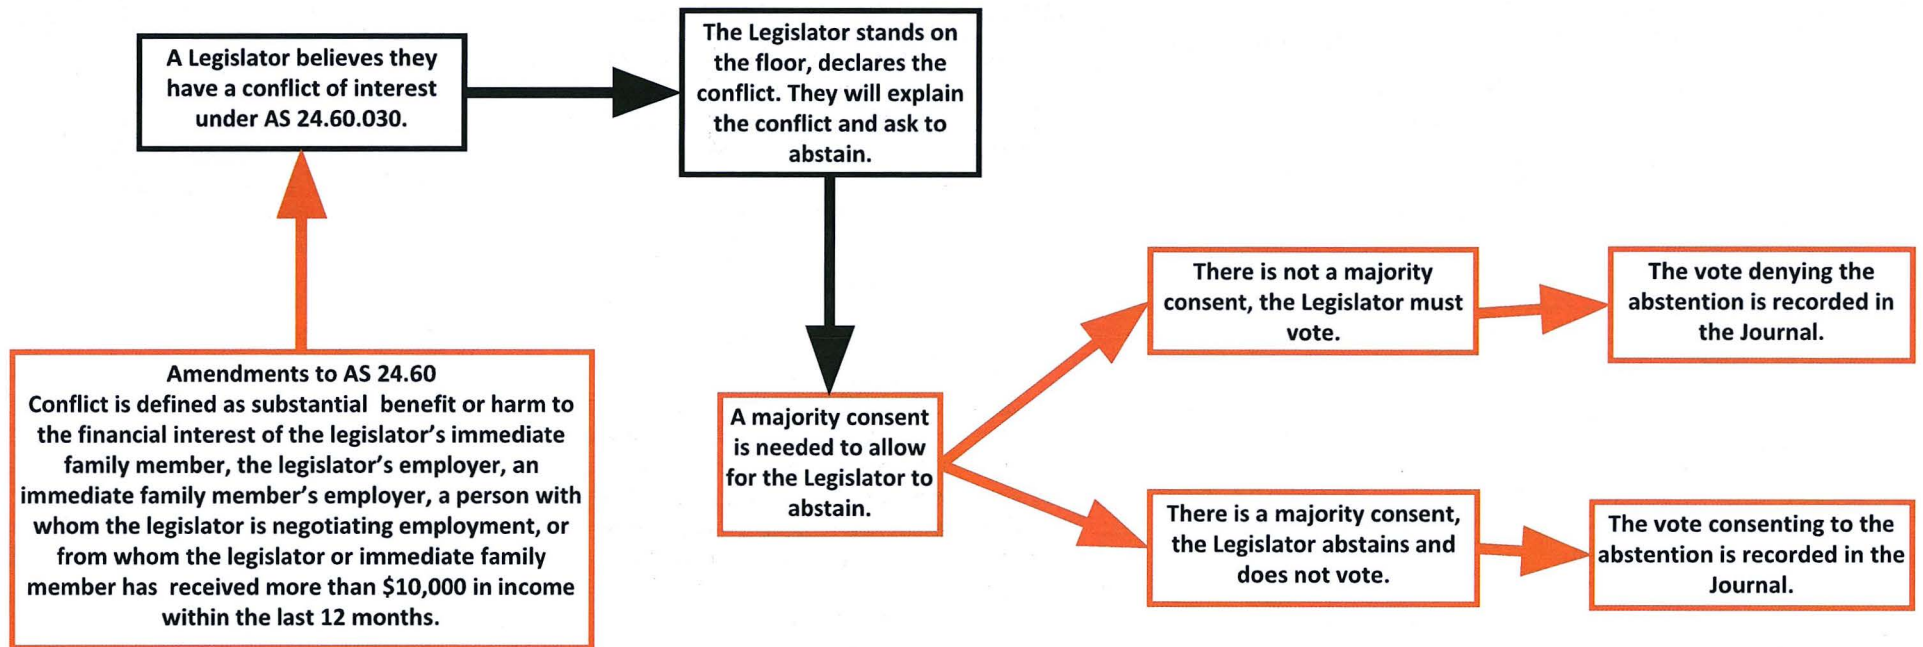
A Legislator believes they have a conflict of interest under AS 24.60.030.

The Legislator stands on the floor, declares the conflict. They will explain the conflict and ask to abstain.

Amendments to AS 24.60
Conflict is defined as substantial benefit or harm to the financial interest of the legislator's immediate family member, the legislator's employer, an immediate family member's employer, a person with whom the legislator is negotiating employment, or from whom the legislator or immediate family member has received more than $10,000 in income within the last 12 months.

A majority consent is needed to allow for the Legislator to abstain.

There is not a majority consent, the Legislator must vote.

The vote denying the abstention is recorded in the Journal.

There is a majority consent, the Legislator abstains and does not vote.

The vote consenting to the abstention is recorded in the Journal.